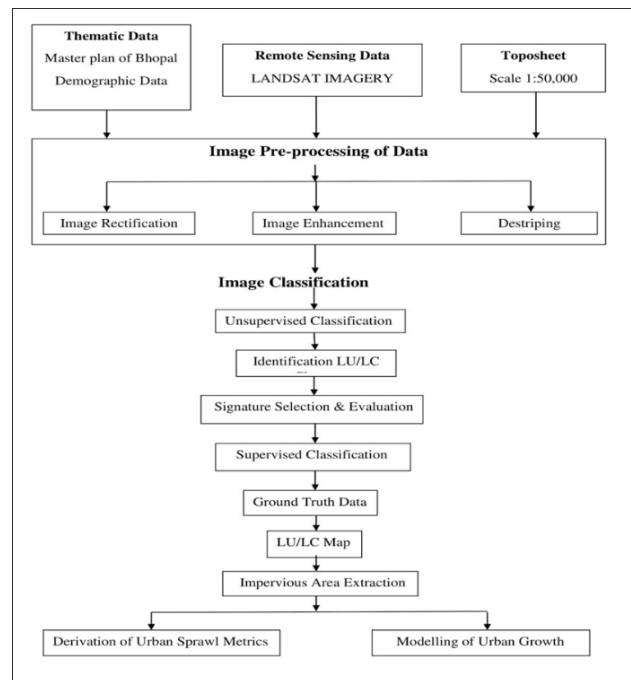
Thematic Data
Master plan of Bhopal
Demographic Data

Remote Sensing Data
LANDSAT IMAGERY

Toposheet
Scale 1:50,000

Image Pre-processing of Data

Image Rectification

Image Enhancement

Destriping

Image Classification

Unsupervised Classification

Identification LU/LC

Signature Selection & Evaluation

Supervised Classification

Ground Truth Data

LU/LC Map

Impervious Area Extraction

Derivation of Urban Sprawl Metrics

Modelling of Urban Growth